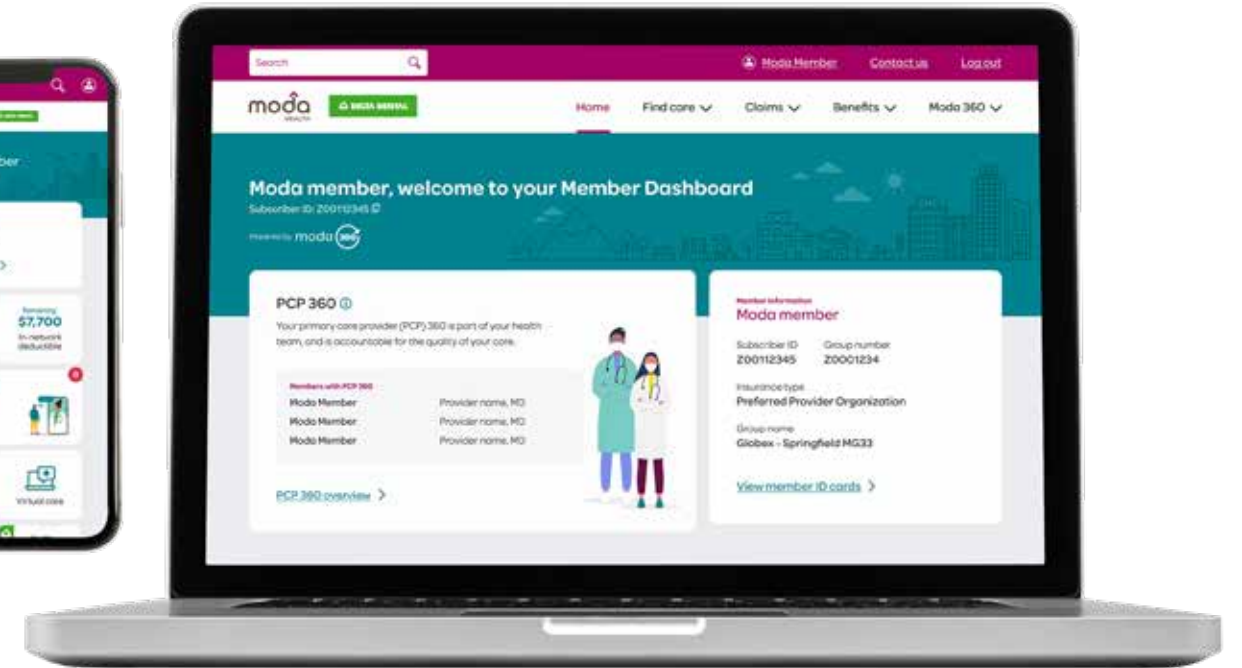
ber

Remaining
$7,700
In-network deductible

Virtual care

Search

Moda Member Contact us Log out

moda HEALTH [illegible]

Home Find care Claims Benefits Moda 360

Moda member, welcome to your Member Dashboard
Subscriber ID: Z00112345

Powered by moda 360

PCP 360
Your primary care provider (PCP) 360 is part of your health team, and is accountable for the quality of your care.

Members with PCP 360
Moda Member Provider name, MD
Moda Member Provider name, MD
Moda Member Provider name, MD

PCP 360 overview

Member information
Moda member

Subscriber ID Z00112345
Group number Z0001234

Insurance type
Preferred Provider Organization

Group name
Globex - Springfield MG33

View member ID cards